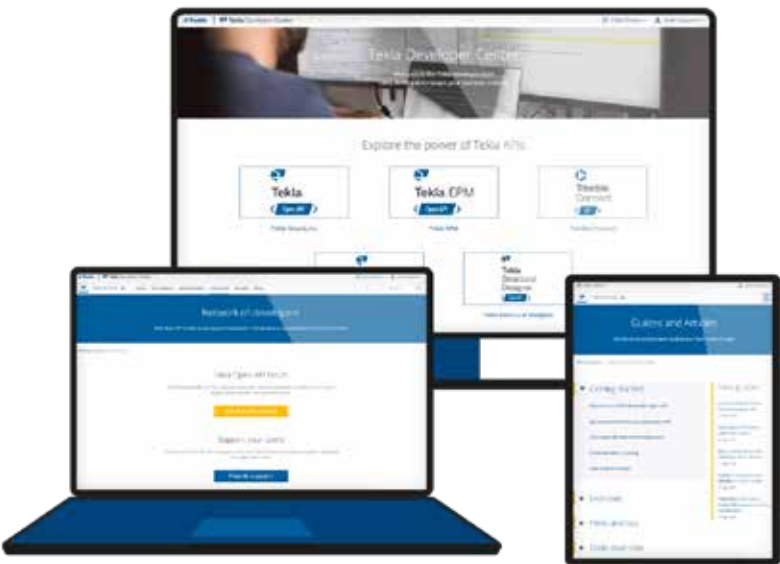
Tekla Developer Center

Explore the power of Tekla APIs

Tekla
Open API

Tekla EPM
Open API

Trimble Connect
API

Tekla Structural Designer
Open API

Network of developers

Tekla Open API forum

Support your users

Guides and Articles

Getting Started

Examples

Tips and tricks

Code your idea